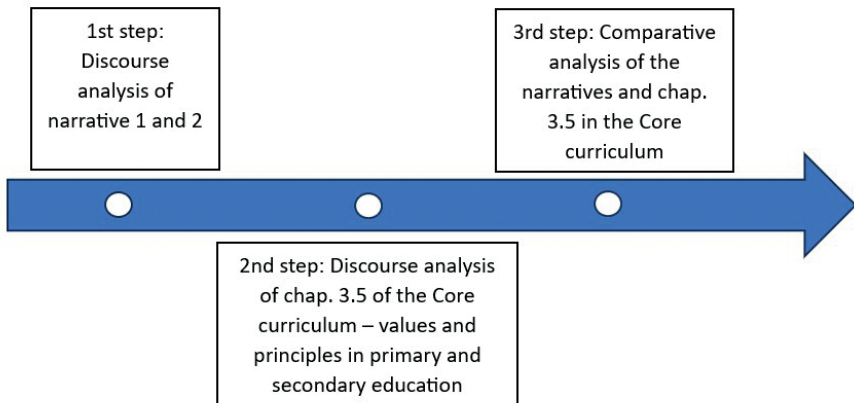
1st step: Discourse analysis of narrative 1 and 2

3rd step: Comparative analysis of the narratives and chap. 3.5 in the Core curriculum

2nd step: Discourse analysis of chap. 3.5 of the Core curriculum – values and principles in primary and secondary education